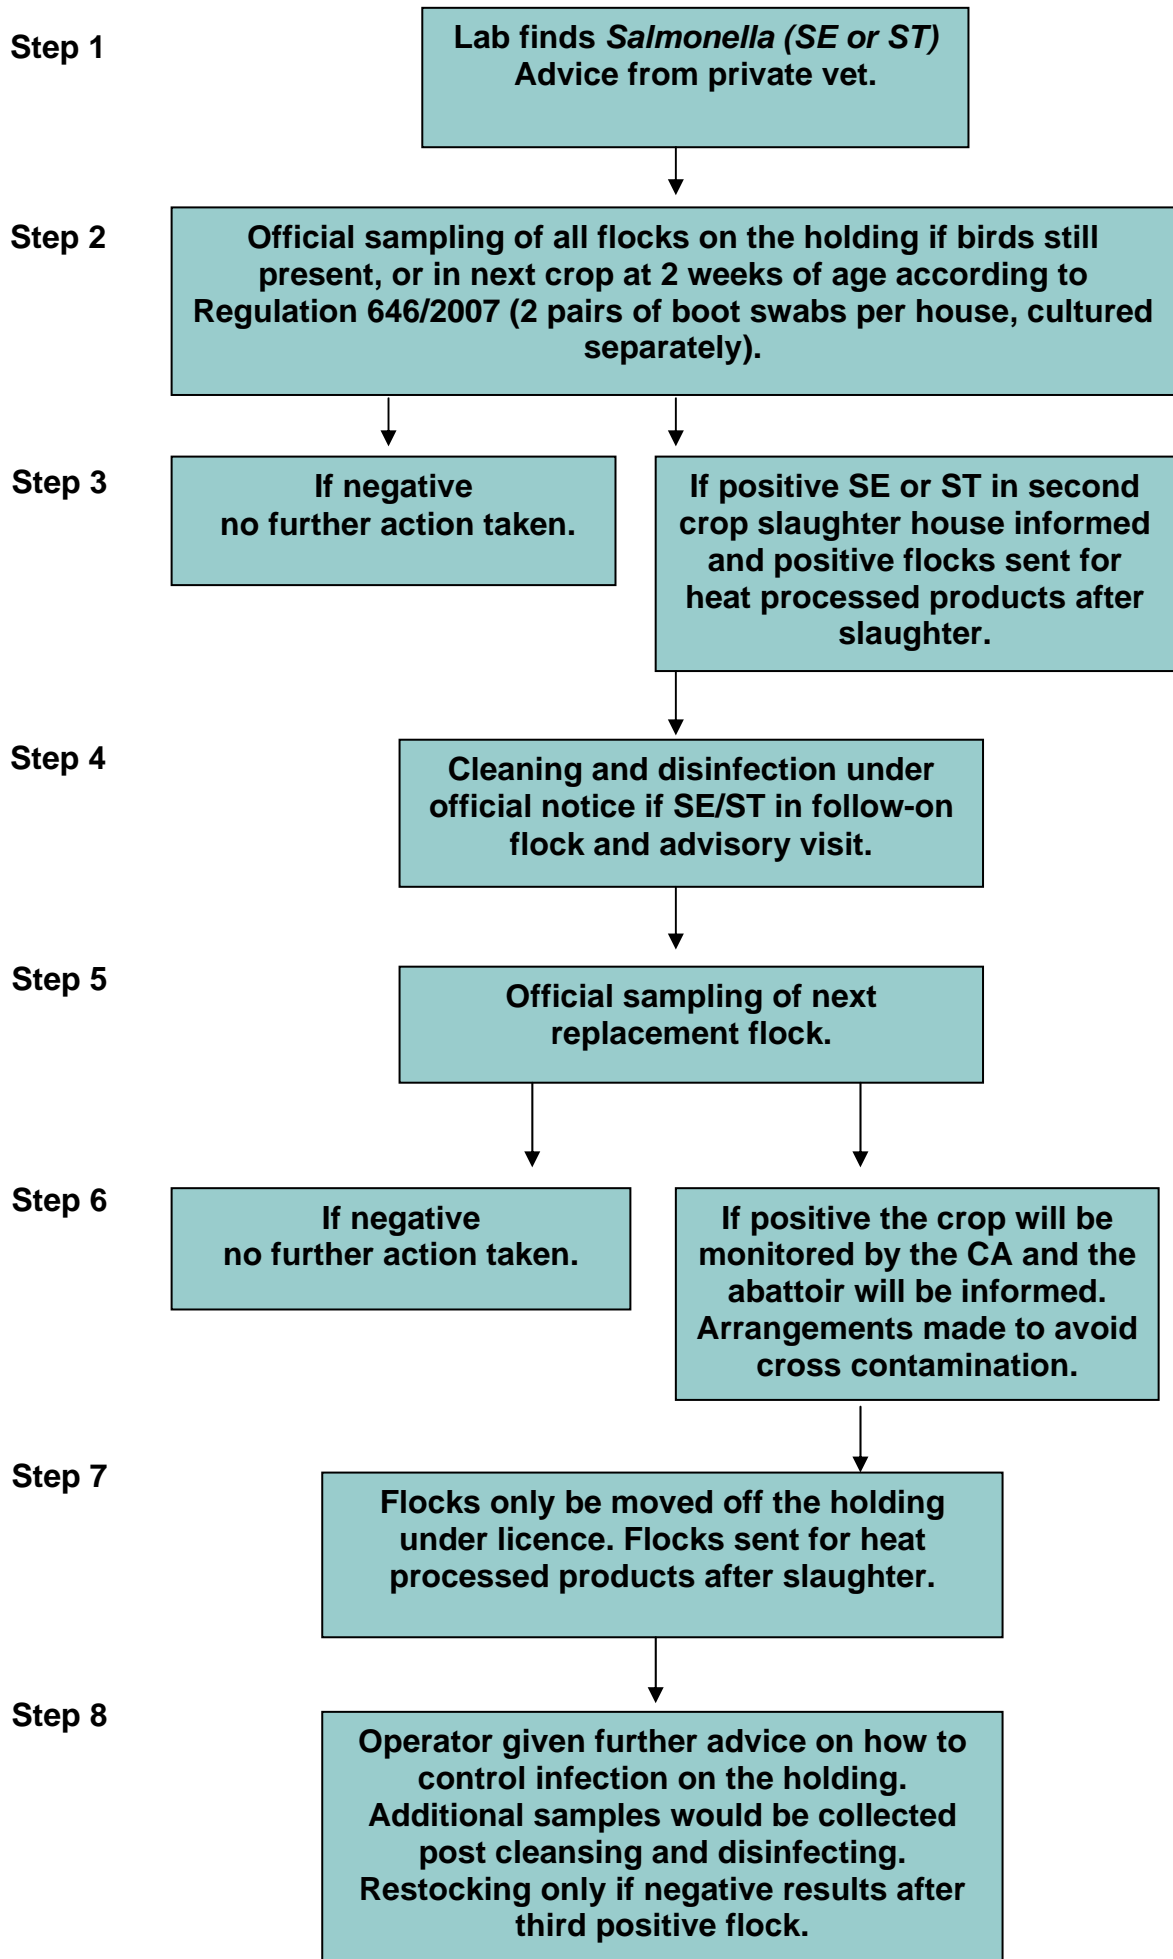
Step 1

Lab finds Salmonella (SE or ST)
Advice from private vet.

Step 2

Official sampling of all flocks on the holding if birds still present, or in next crop at 2 weeks of age according to Regulation 646/2007 (2 pairs of boot swabs per house, cultured separately).

Step 3

If negative
no further action taken.

If positive SE or ST in second crop slaughter house informed and positive flocks sent for heat processed products after slaughter.

Step 4

Cleaning and disinfection under official notice if SE/ST in follow-on flock and advisory visit.

Step 5

Official sampling of next replacement flock.

Step 6

If negative
no further action taken.

If positive the crop will be monitored by the CA and the abattoir will be informed. Arrangements made to avoid cross contamination.

Step 7

Flocks only be moved off the holding under licence. Flocks sent for heat processed products after slaughter.

Step 8

Operator given further advice on how to control infection on the holding. Additional samples would be collected post cleansing and disinfecting. Restocking only if negative results after third positive flock.